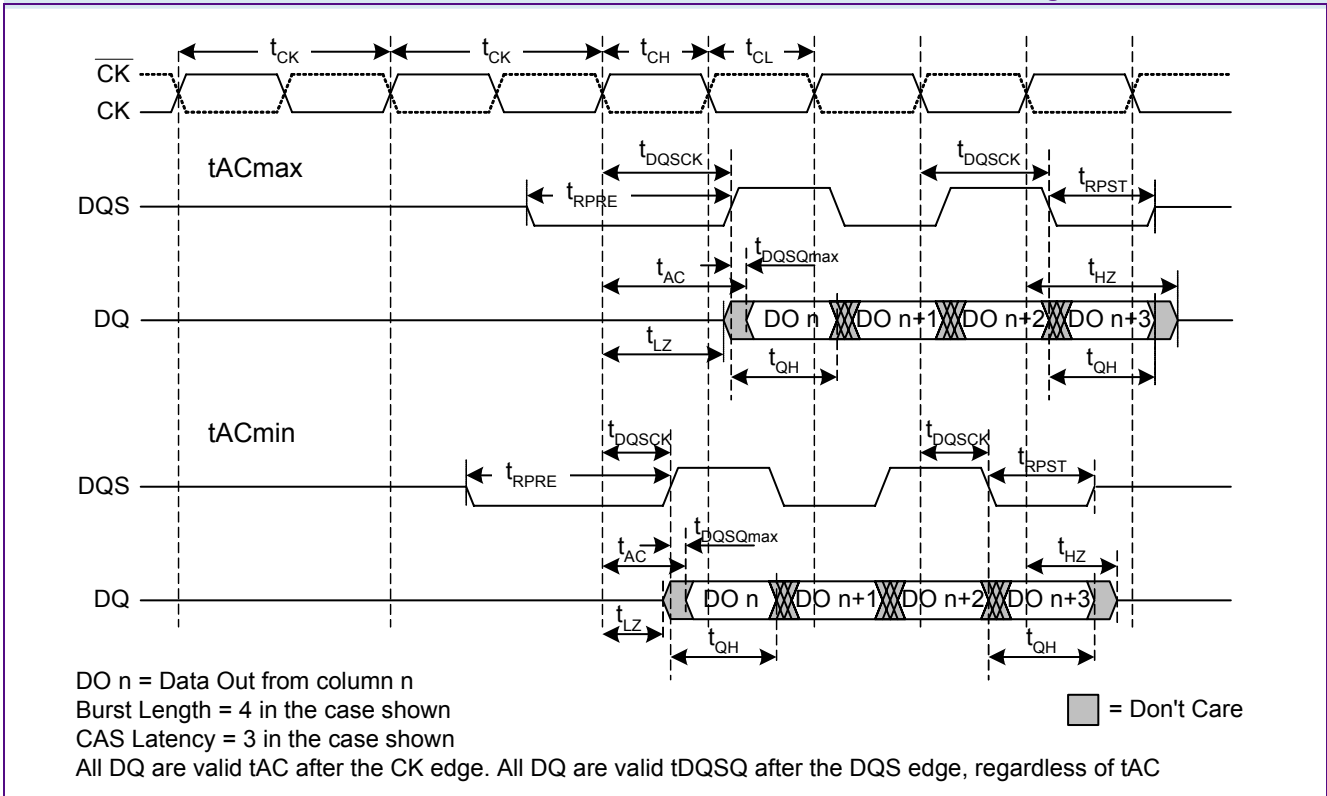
$t_{CK}$ $t_{CK}$ $t_{CH}$ $t_{CL}$

$\overline{CK}$

CK

tACmax

$t_{DQSCK}$ $t_{DQSCK}$

DQS

$t_{RPRE}$ $t_{RPST}$

$t_{DQSQmax}$

$t_{AC}$ $t_{HZ}$

DQ

DO n DO n+1 DO n+2 DO n+3

$t_{LZ}$

$t_{QH}$ $t_{QH}$

tACmin

$t_{DQSCK}$ $t_{DQSCK}$

DQS

$t_{RPRE}$ $t_{RPST}$

$t_{DQSQmax}$

$t_{AC}$ $t_{HZ}$

DQ

DO n DO n+1 DO n+2 DO n+3

$t_{LZ}$

$t_{QH}$ $t_{QH}$

DO n = Data Out from column n
Burst Length = 4 in the case shown
CAS Latency = 3 in the case shown
All DQ are valid tAC after the CK edge. All DQ are valid tDQSQ after the DQS edge, regardless of tAC

= Don't Care